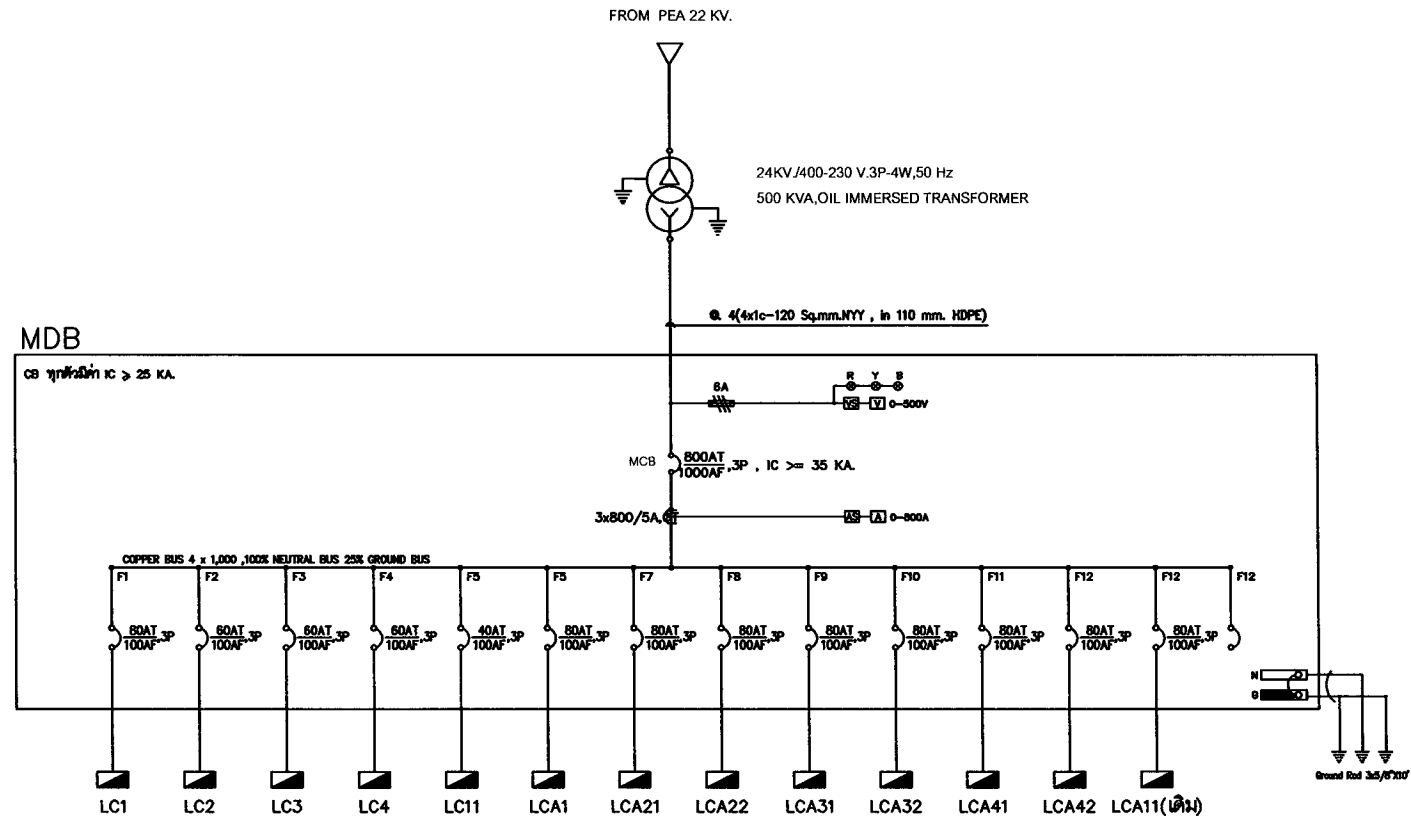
FROM PEA 22 KV.

24KV./400-230 V.3P-4W,50 Hz
500 KVA,OIL IMMERSED TRANSFORMER

Ⓐ 4(4x1c-120 Sq.mm.NYY , in 110 mm. HDPE)

MDB

CB ทุกตัวมีค่า IC ≥ 25 KA.

6A

R Y B

VS V 0-500V

MCB $\frac{800AT}{1000AF}$,3P , IC >= 35 KA.

3x800/5A,

AS A 0-800A

COPPER BUS 4 x 1,000 ,100% NEUTRAL BUS 25% GROUND BUS

F1 F2 F3 F4 F5 F5 F7 F8 F9 F10 F11 F12 F12 F12

$\frac{80AT}{100AF}$,3P $\frac{60AT}{100AF}$,3P $\frac{60AT}{100AF}$,3P $\frac{60AT}{100AF}$,3P $\frac{40AT}{100AF}$,3P $\frac{80AT}{100AF}$,3P $\frac{80AT}{100AF}$,3P $\frac{80AT}{100AF}$,3P $\frac{80AT}{100AF}$,3P $\frac{80AT}{100AF}$,3P $\frac{80AT}{100AF}$,3P $\frac{80AT}{100AF}$,3P $\frac{80AT}{100AF}$,3P

N
G

Ground Rod 3x5/8"X10'

LC1 LC2 LC3 LC4 LC11 LCA1 LCA21 LCA22 LCA31 LCA32 LCA41 LCA42 LCA11(เดิม)